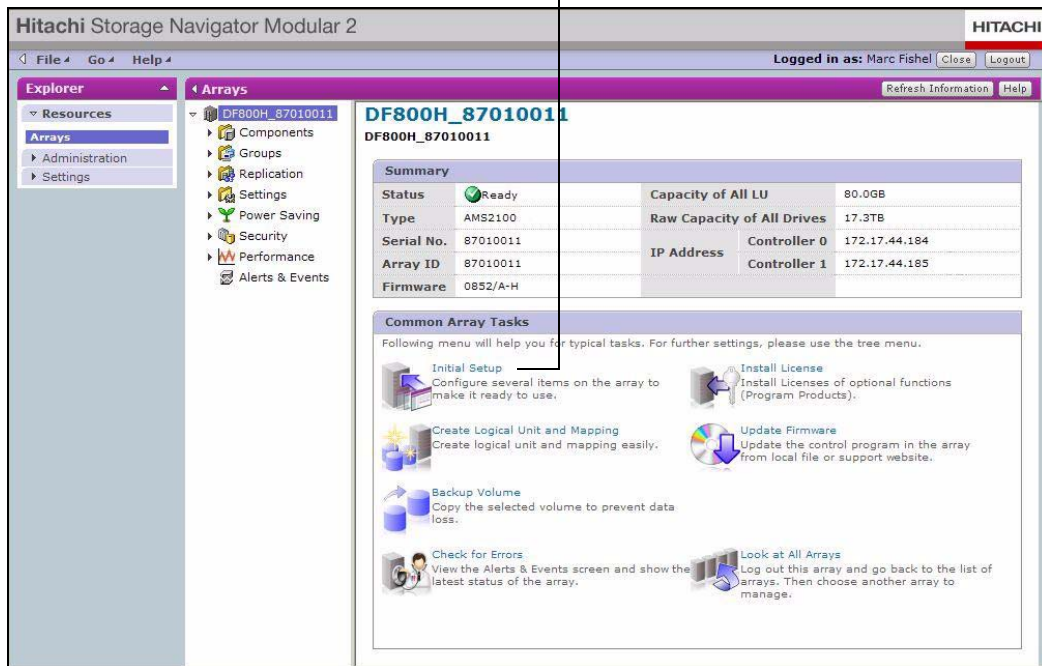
Hitachi Storage Navigator Modular 2

HITACHI

File Go Help

Logged in as: Marc Fishel Close Logout

Explorer

Arrays

Refresh Information Help

Resources
Arrays
Administration
Settings

DF800H_87010011
Components
Groups
Replication
Settings
Power Saving
Security
Performance
Alerts & Events

DF800H_87010011
DF800H_87010011

Summary

| | | | | |
|---|---|---|---|---|
| Status | Ready | Capacity of All LU | | 80.0GB |
| Type | AMS2100 | Raw Capacity of All Drives | | 17.3TB |
| Serial No. | 87010011 | IP Address | Controller 0 | 172.17.44.184 |
| Array ID | 87010011 | | Controller 1 | 172.17.44.185 |
| Firmware | 0852/A-H | | | |

Common Array Tasks

Following menu will help you for typical tasks. For further settings, please use the tree menu.

Initial Setup
Configure several items on the array to make it ready to use.

Install License
Install Licenses of optional functions (Program Products).

Create Logical Unit and Mapping
Create logical unit and mapping easily.

Update Firmware
Update the control program in the array from local file or support website.

Backup Volume
Copy the selected volume to prevent data loss.

Check for Errors
View the Alerts & Events screen and show the latest status of the array.

Look at All Arrays
Log out this array and go back to the list of arrays. Then choose another array to manage.